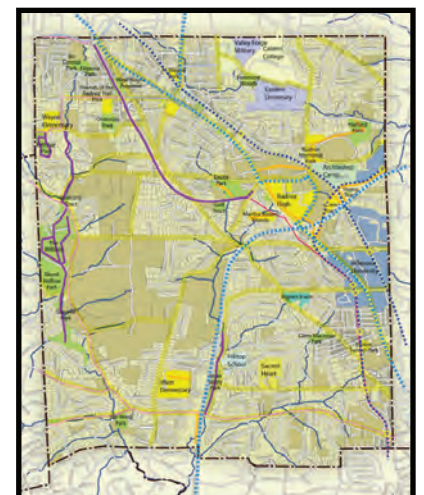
Valley Forge Military
Cabrini College
Eastern University
Wayne Elementary
Radnor Middle
Archbishop Carroll
Radnor High
Radnor Elementary
Sacred Heart
Ithan Elementary
Hillside School
Clem Macrone Park
Skunk Hollow Park
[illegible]